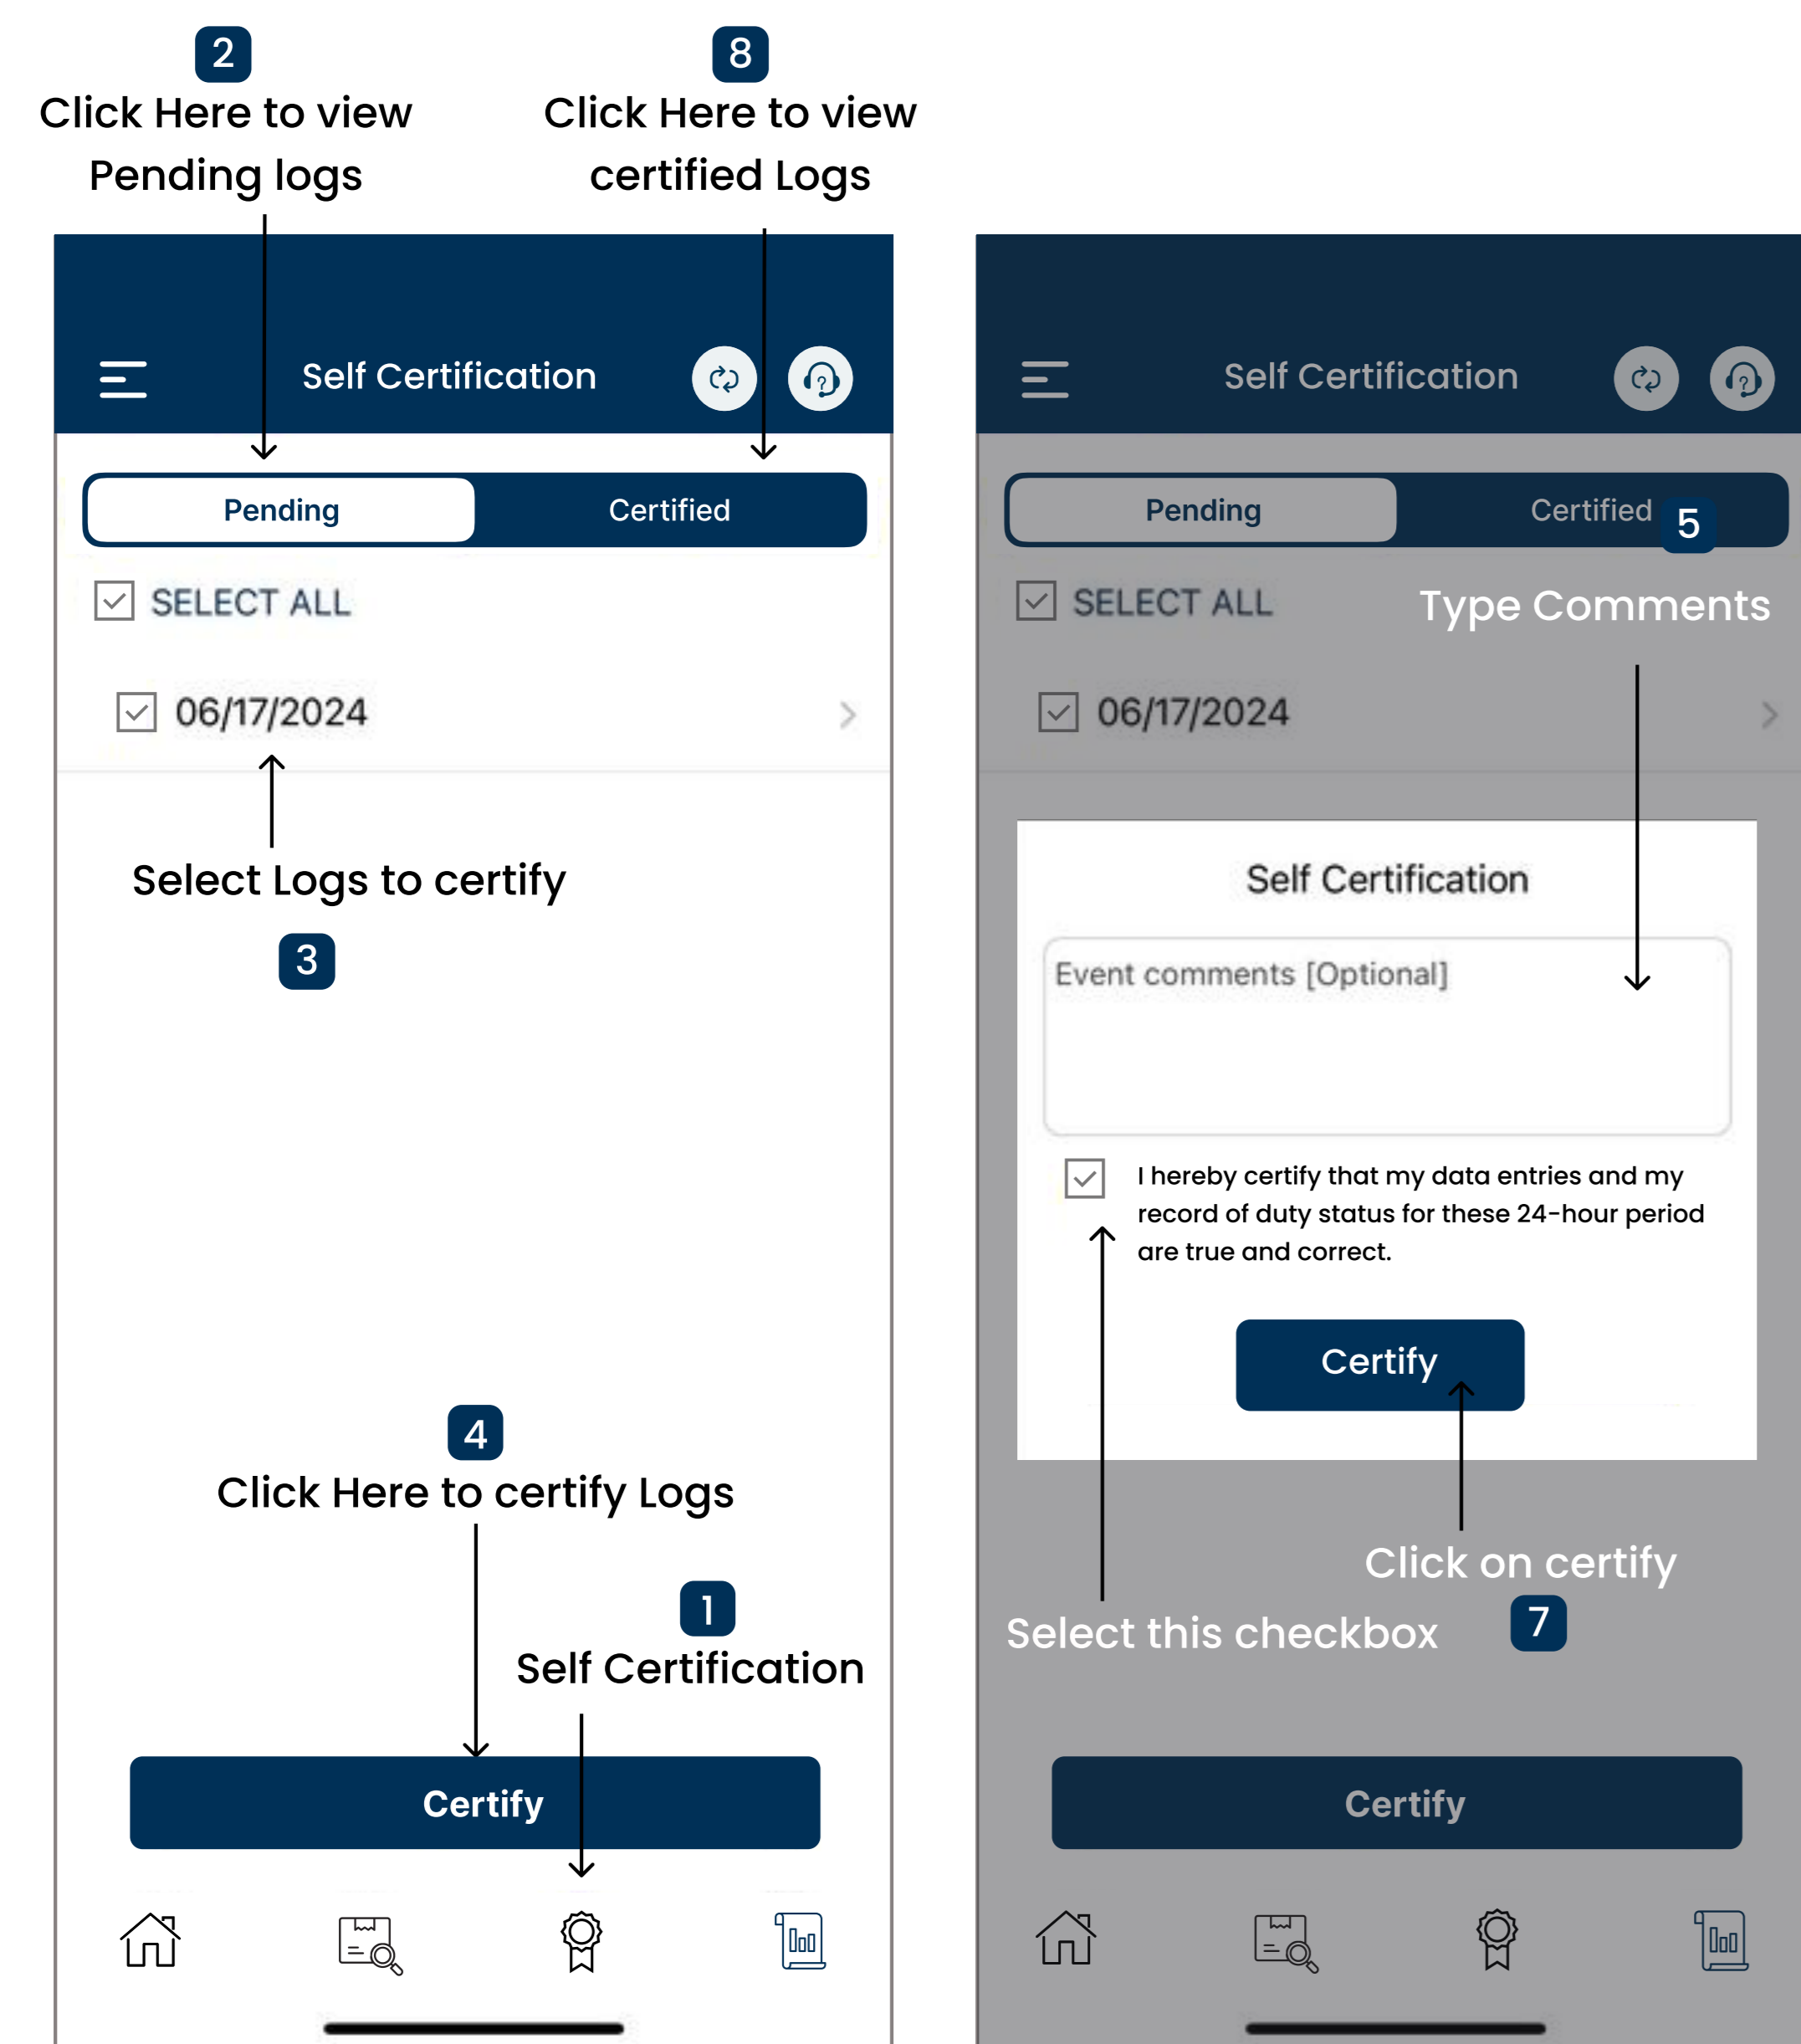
2
Click Here to view Pending logs

8
Click Here to view certified Logs

Self Certification

Pending | Certified

SELECT ALL

06/17/2024

Select Logs to certify
3

4
Click Here to certify Logs

1
Self Certification

Certify

Self Certification

Pending | Certified
5

SELECT ALL

Type Comments

06/17/2024

Self Certification

Event comments [Optional]

I hereby certify that my data entries and my record of duty status for these 24-hour period are true and correct.

Certify

Click on certify
Select this checkbox
7

Certify